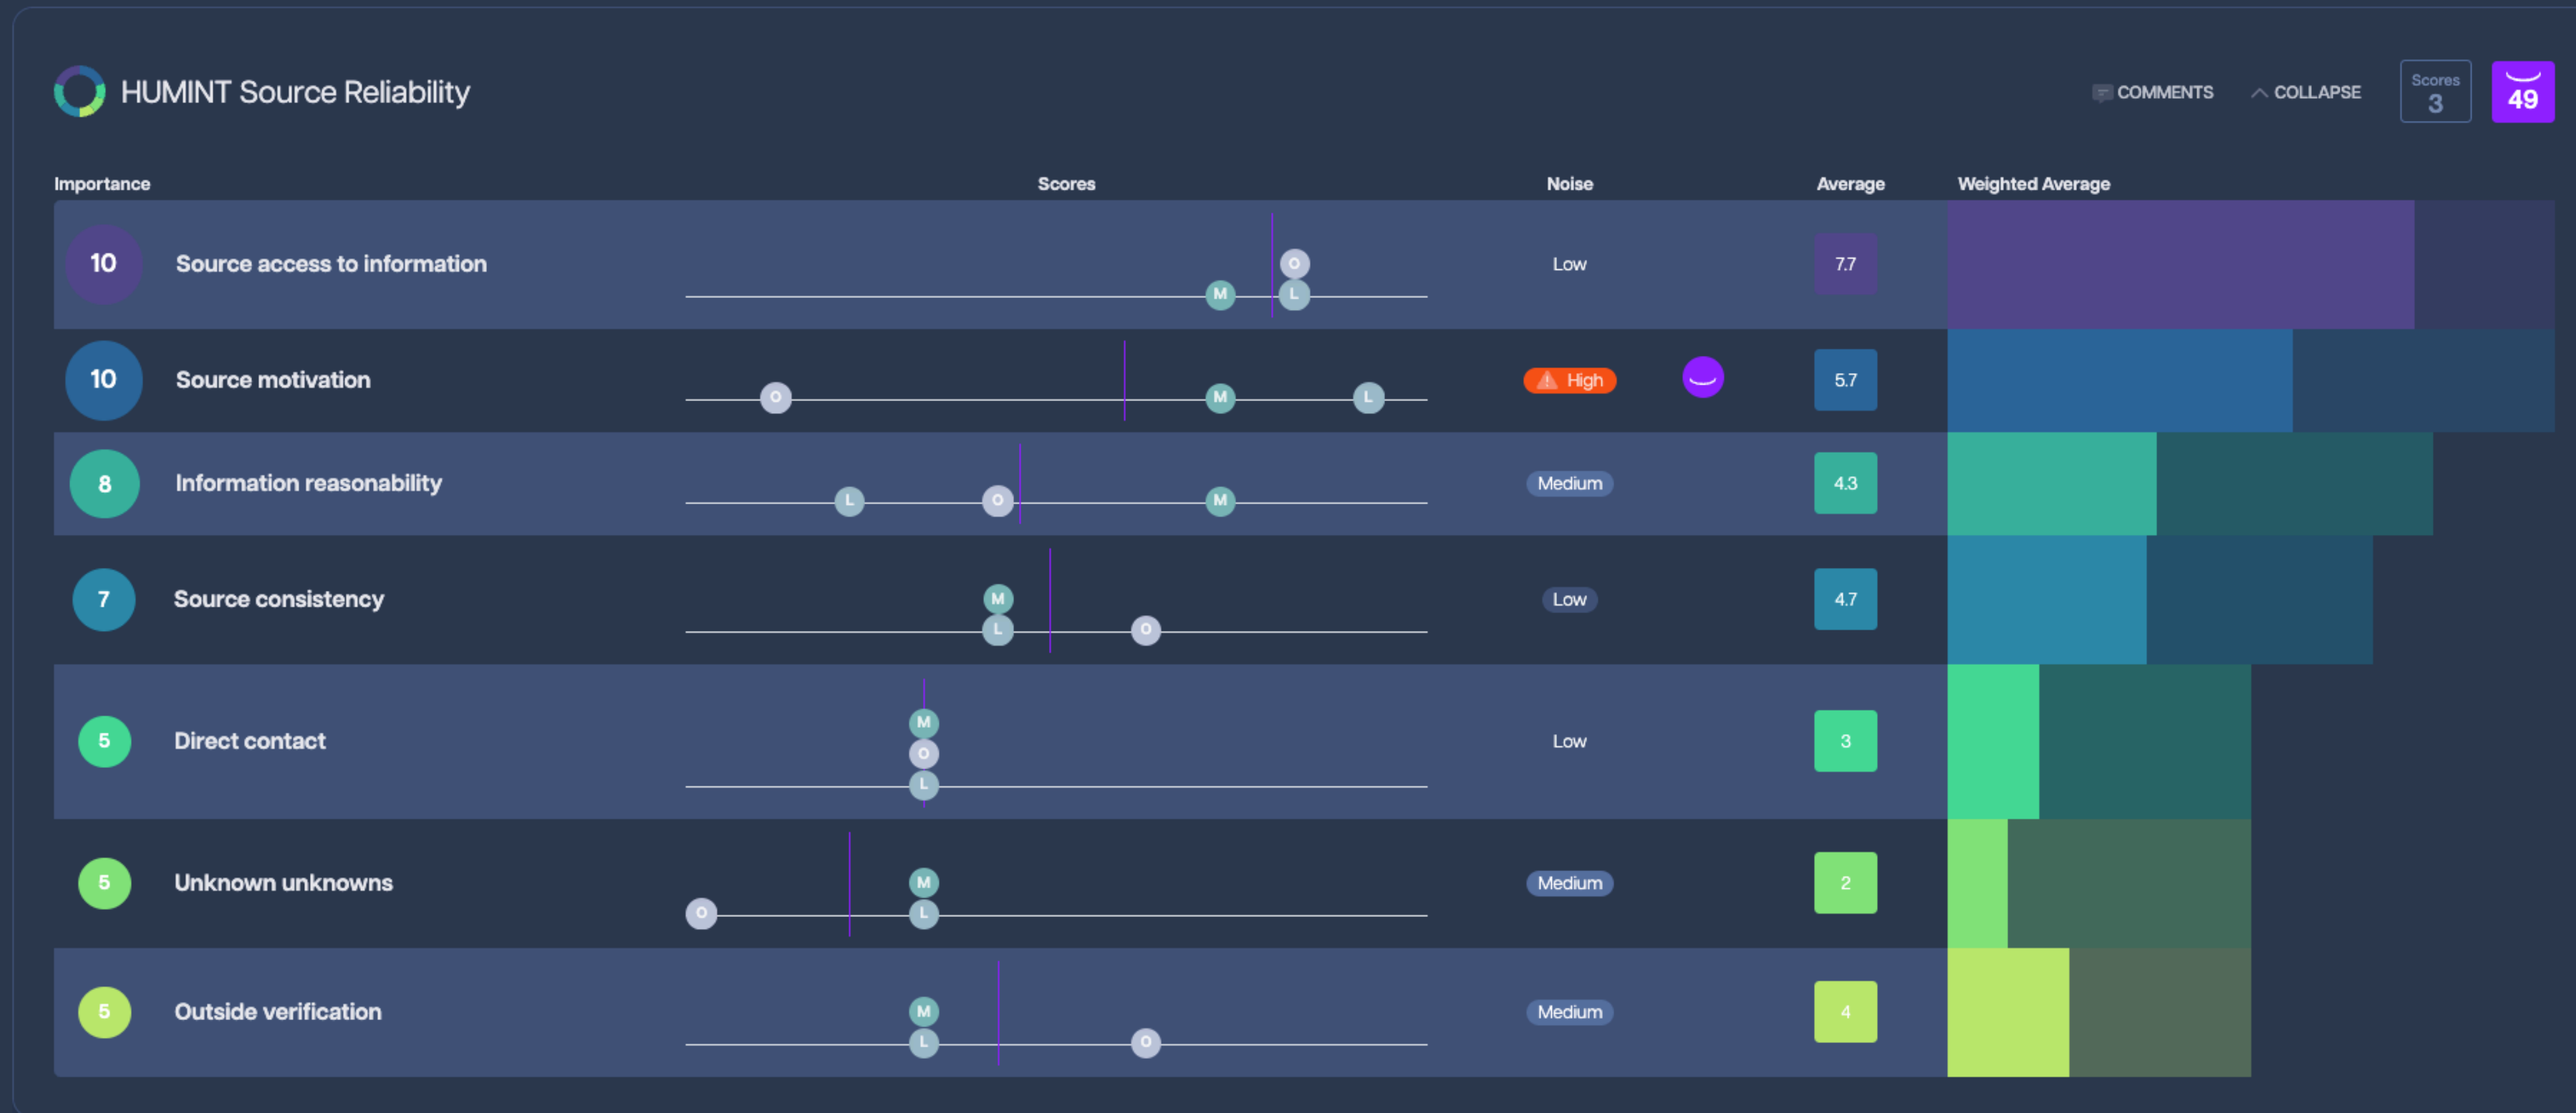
HUMINT Source Reliability

COMMENTS COLLAPSE Scores 3 49

| Importance | | Scores | Noise | Average | Weighted Average |
|---|---|---|---|---|---|
| 10 | Source access to information | O M L | Low | 7.7 | |
| 10 | Source motivation | O M L | High | 5.7 | |
| 8 | Information reasonability | L O M | Medium | 4.3 | |
| 7 | Source consistency | M L O | Low | 4.7 | |
| 5 | Direct contact | M O L | Low | 3 | |
| 5 | Unknown unknowns | O M L | Medium | 2 | |
| 5 | Outside verification | M L O | Medium | 4 | |